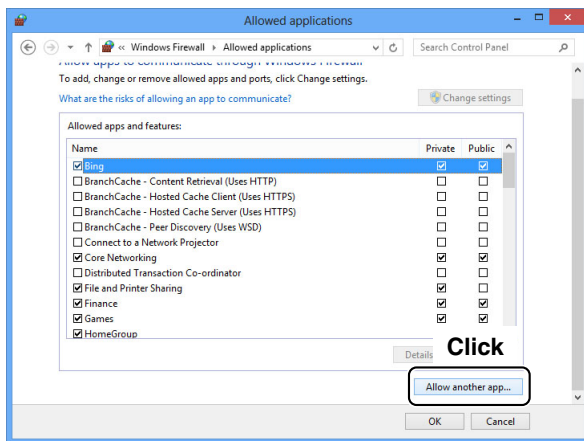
Allowed applications

« Windows Firewall ▸ Allowed applications

Search Control Panel

Allow apps to communicate through Windows Firewall

To add, change or remove allowed apps and ports, click Change settings.

What are the risks of allowing an app to communicate?

Change settings

Allowed apps and features:

| Name | Private | Public |
|---|---|---|
| ☑ Bing | ☑ | ☑ |
| ☐ BranchCache - Content Retrieval (Uses HTTP) | ☐ | ☐ |
| ☐ BranchCache - Hosted Cache Client (Uses HTTPS) | ☐ | ☐ |
| ☐ BranchCache - Hosted Cache Server (Uses HTTPS) | ☐ | ☐ |
| ☐ BranchCache - Peer Discovery (Uses WSD) | ☐ | ☐ |
| ☐ Connect to a Network Projector | ☐ | ☐ |
| ☑ Core Networking | ☑ | ☑ |
| ☐ Distributed Transaction Co-ordinator | ☐ | ☐ |
| ☑ File and Printer Sharing | ☑ | ☐ |
| ☑ Finance | ☑ | ☑ |
| ☑ Games | ☑ | ☑ |
| ☑ HomeGroup | | |

Details

Click

Allow another app...

OK

Cancel